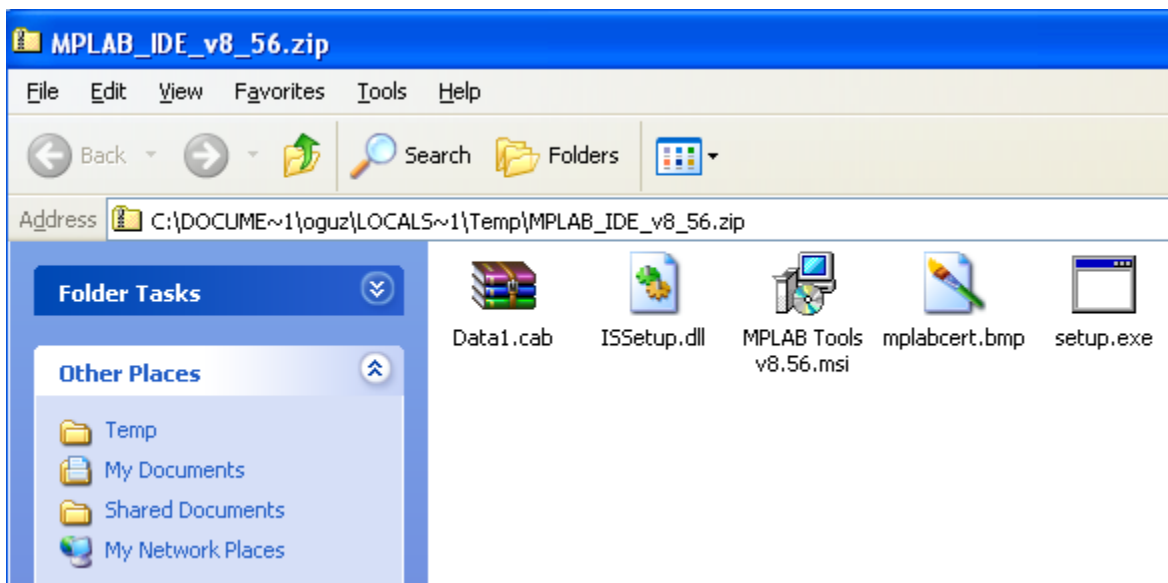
MPLAB_IDE_v8_56.zip

File Edit View Favorites Tools Help

Back Search Folders

Address C:\DOCUME~1\oguz\LOCALS~1\Temp\MPLAB_IDE_v8_56.zip

Folder Tasks

Other Places

Temp
My Documents
Shared Documents
My Network Places

Data1.cab
ISSetup.dll
MPLAB Tools v8.56.msi
mplabcert.bmp
setup.exe